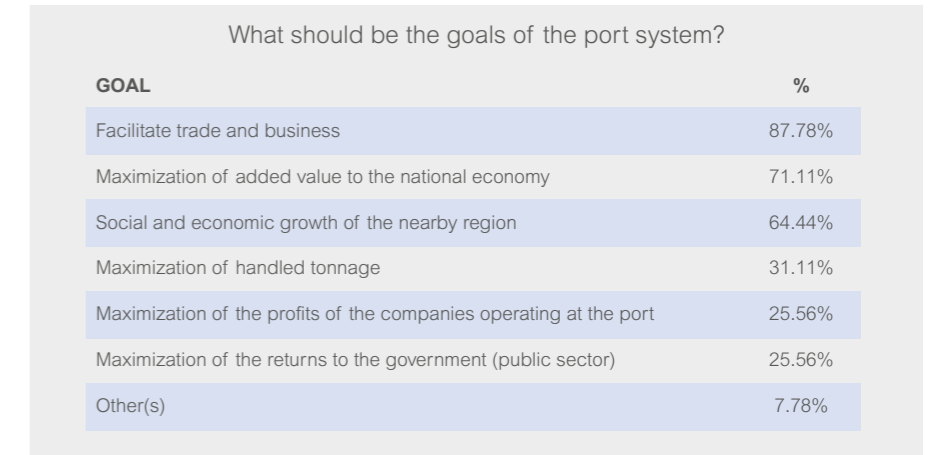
What should be the goals of the port system?

| GOAL | % |
|---|---|
| Facilitate trade and business | 87.78% |
| Maximization of added value to the national economy | 71.11% |
| Social and economic growth of the nearby region | 64.44% |
| Maximization of handled tonnage | 31.11% |
| Maximization of the profits of the companies operating at the port | 25.56% |
| Maximization of the returns to the government (public sector) | 25.56% |
| Other(s) | 7.78% |